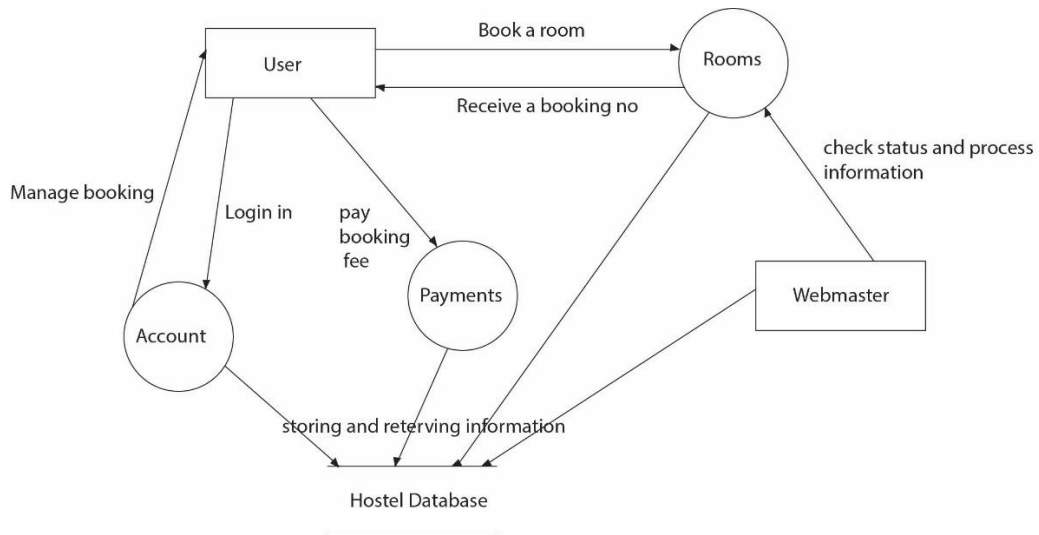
User

Book a room

Rooms

Receive a booking no

check status and process information

Manage booking

Login in

pay booking fee

Payments

Webmaster

Account

storing and reterving information

Hostel Database